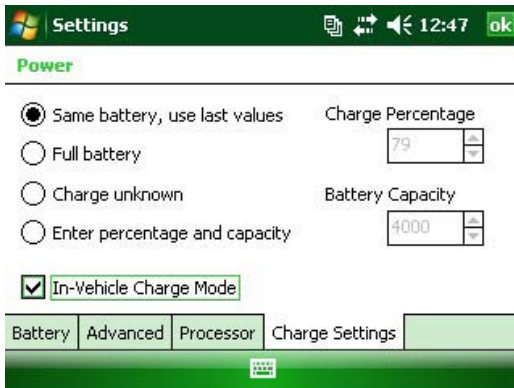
Settings 12:47 ok

Power

Same battery, use last values
Full battery
Charge unknown
Enter percentage and capacity

Charge Percentage
79

Battery Capacity
4000

In-Vehicle Charge Mode

Battery | Advanced | Processor | Charge Settings